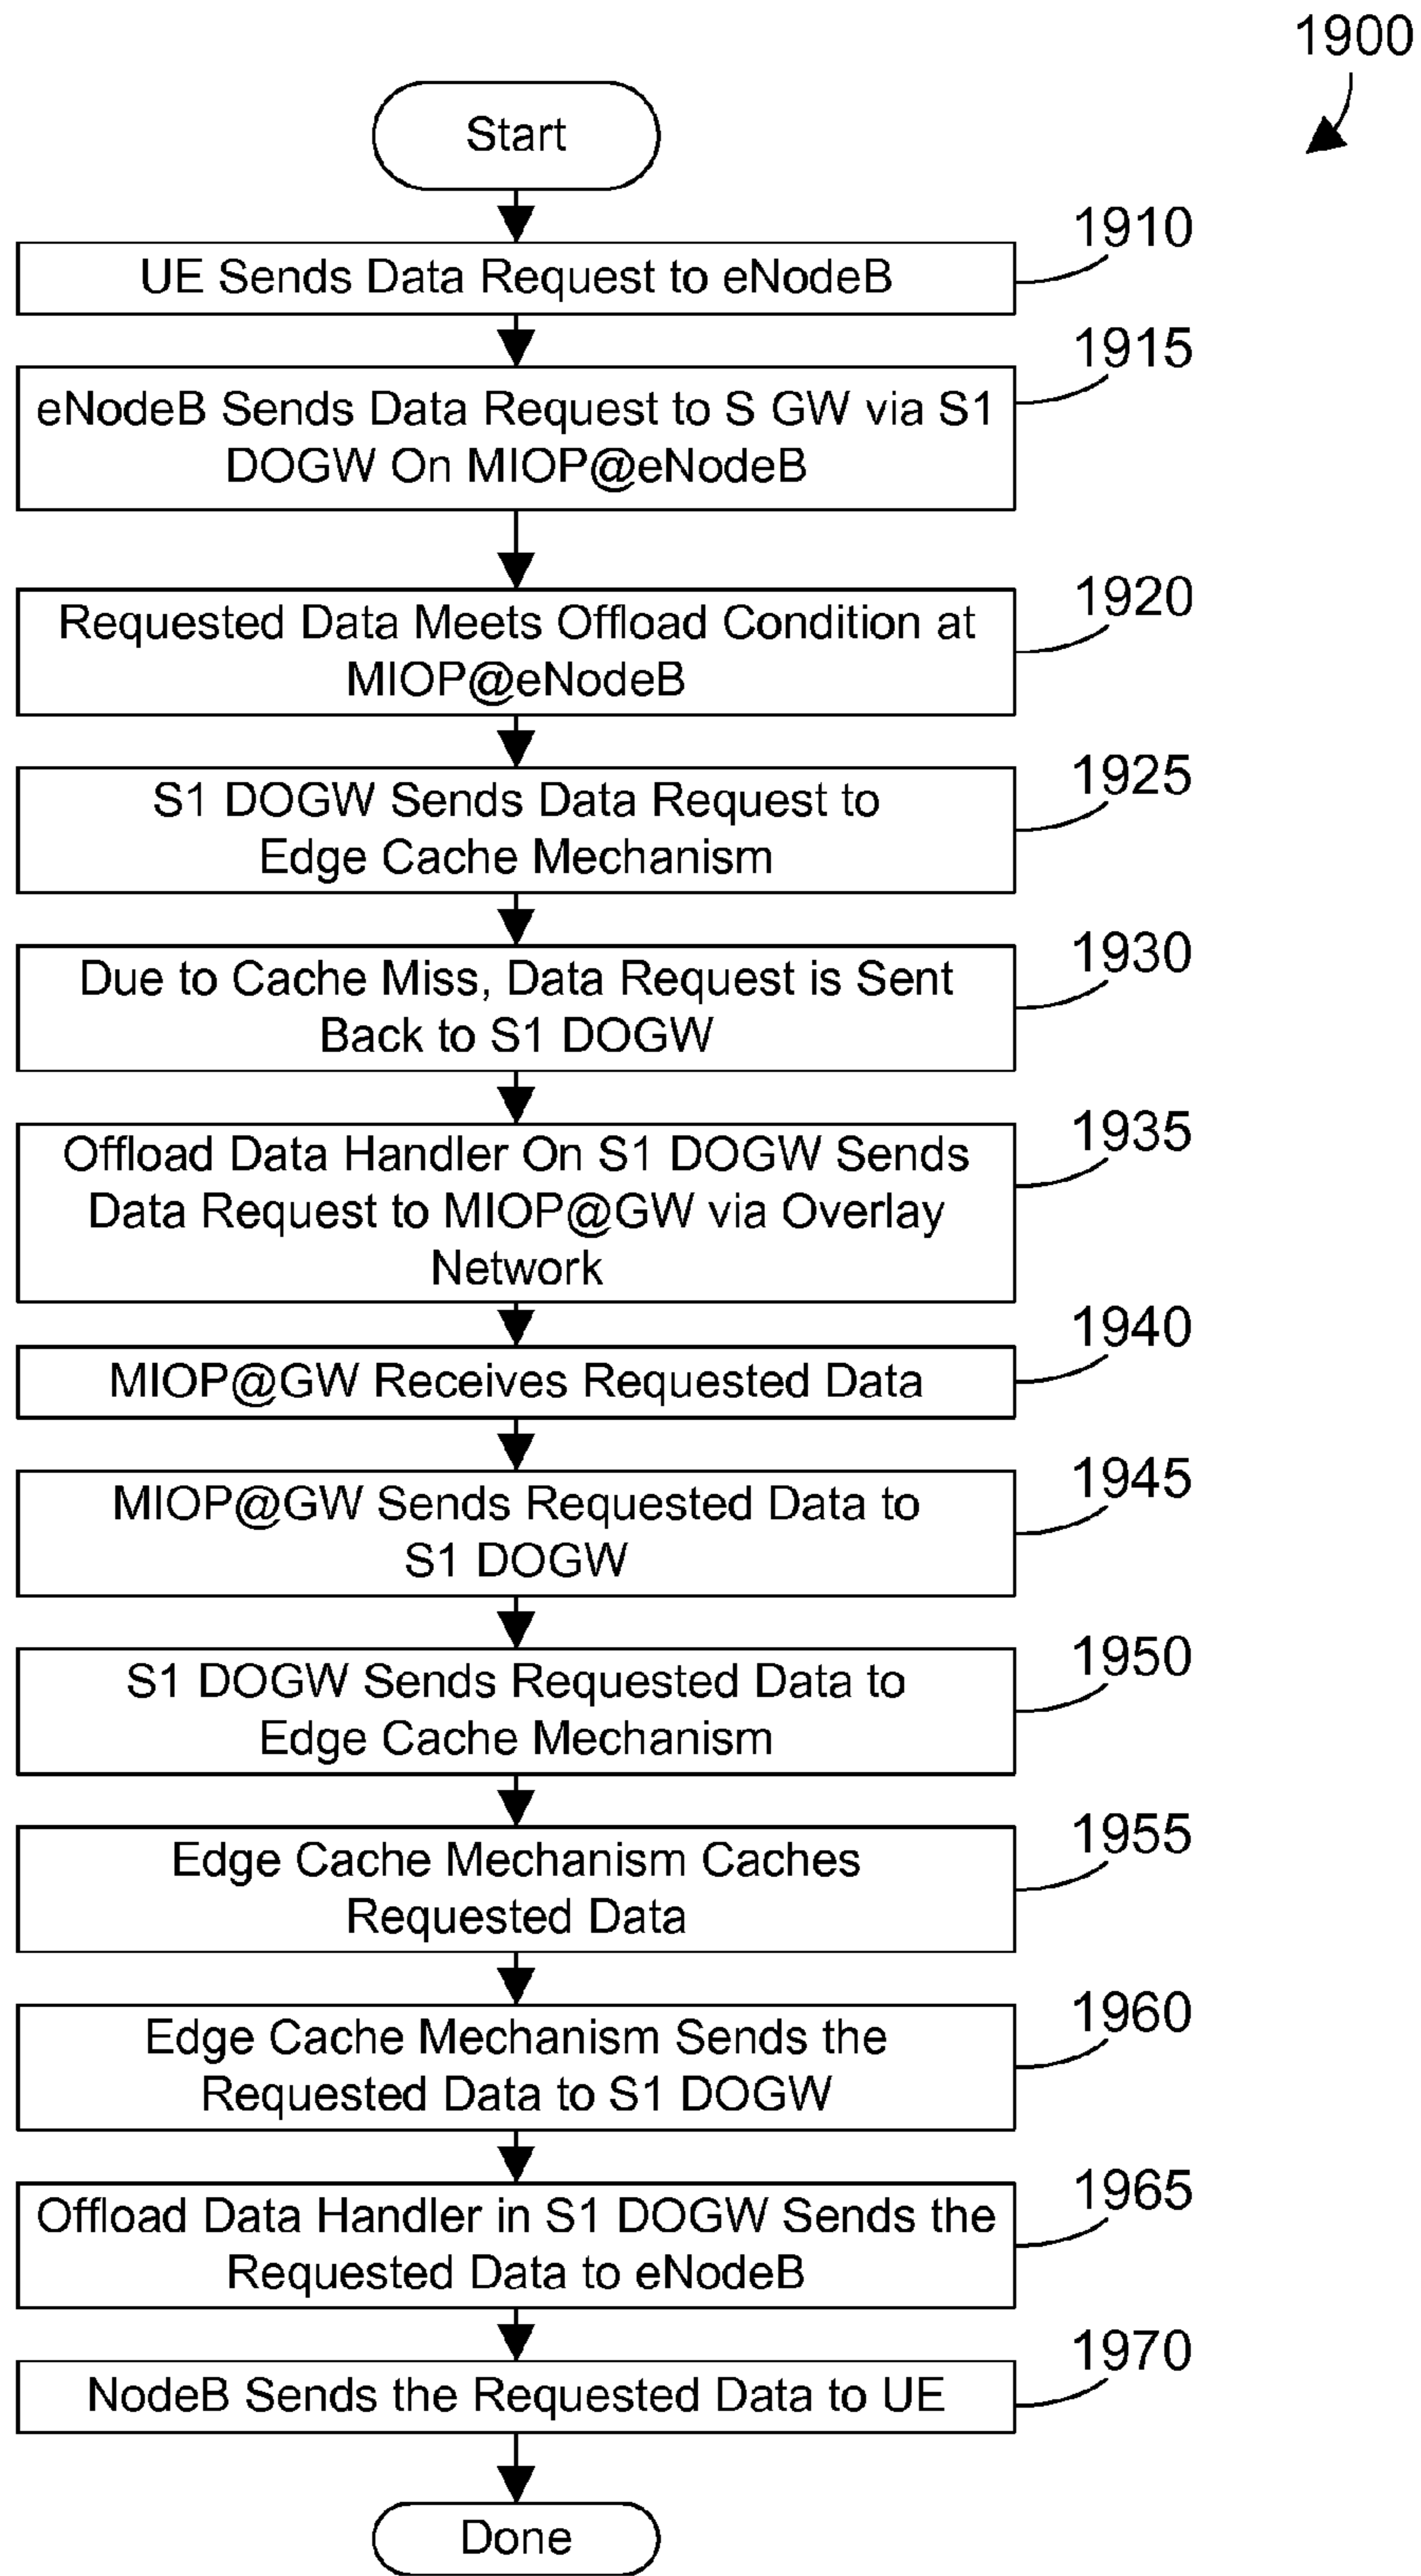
1900

Start

UE Sends Data Request to eNodeB

1910

eNodeB Sends Data Request to S GW via S1 DOGW On MIOP@eNodeB

1915

Requested Data Meets Offload Condition at MIOP@eNodeB

1920

S1 DOGW Sends Data Request to Edge Cache Mechanism

1925

Due to Cache Miss, Data Request is Sent Back to S1 DOGW

1930

Offload Data Handler On S1 DOGW Sends Data Request to MIOP@GW via Overlay Network

1935

MIOP@GW Receives Requested Data

1940

MIOP@GW Sends Requested Data to S1 DOGW

1945

S1 DOGW Sends Requested Data to Edge Cache Mechanism

1950

Edge Cache Mechanism Caches Requested Data

1955

Edge Cache Mechanism Sends the Requested Data to S1 DOGW

1960

Offload Data Handler in S1 DOGW Sends the Requested Data to eNodeB

1965

NodeB Sends the Requested Data to UE

1970

Done